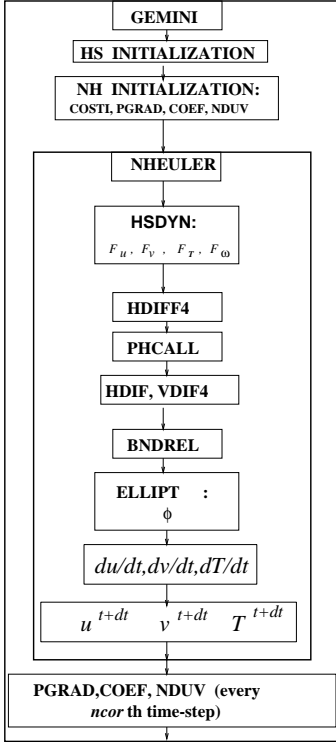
GEMINI

HS INITIALIZATION

NH INITIALIZATION: COSTI, PGRAD, COEF, NDUV

NHEULER

HSDYN:
$F_u$, $F_v$, $F_T$, $F_\omega$

HDIFF4

PHCALL

HDIF, VDIF4

BNDREL

ELLIPT :
$\phi$

$du/dt, dv/dt, dT/dt$

$u^{t+dt}$ $v^{t+dt}$ $T^{t+dt}$

PGRAD,COEF, NDUV (every *ncor* th time-step)